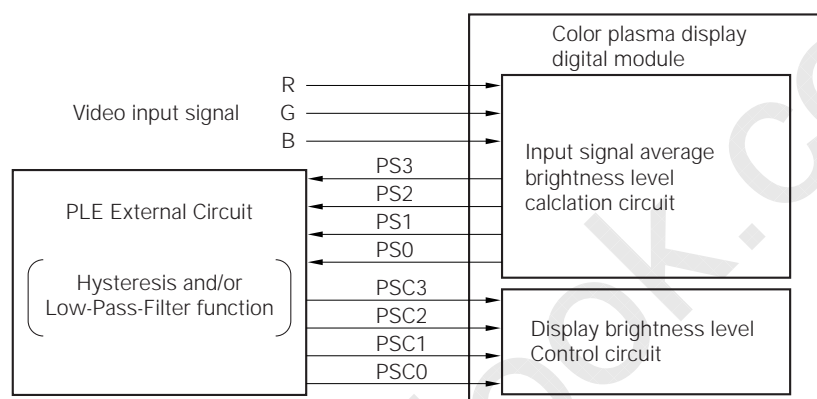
Color plasma display digital module

Video input signal

R

G

B

Input signal average brightness level calclation circuit

PS3

PS2

PS1

PS0

PLE External Circuit

Hysteresis and/or Low-Pass-Filter function

PSC3

PSC2

PSC1

PSC0

Display brightness level Control circuit